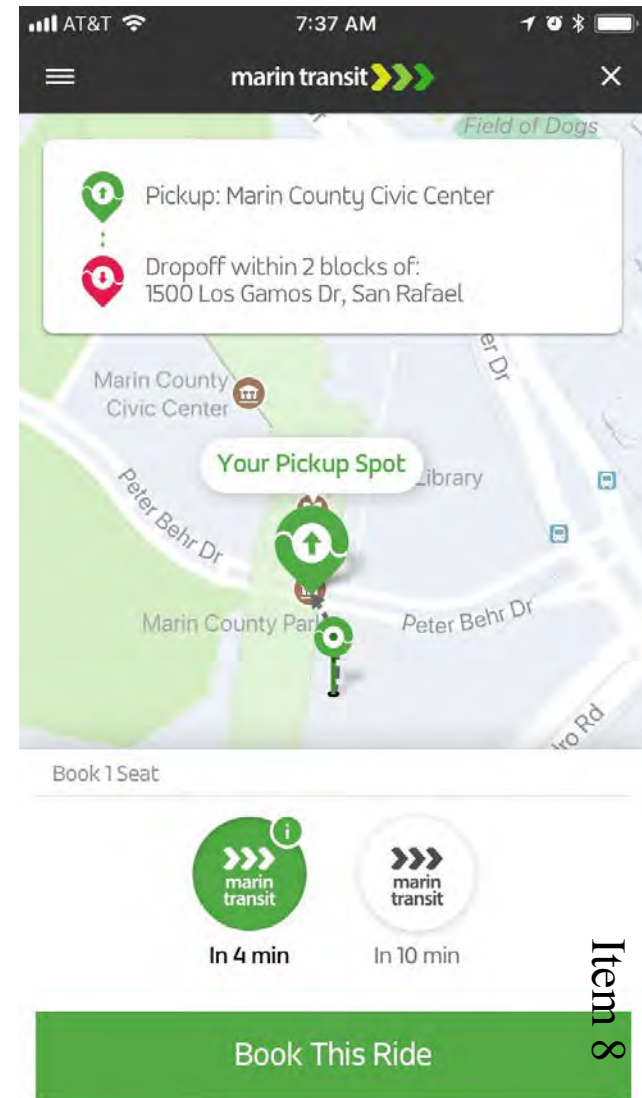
AT&T 7:37 AM

marin transit

Field of Dogs

Pickup: Marin County Civic Center

Dropoff within 2 blocks of:
1500 Los Gamos Dr, San Rafael

er Dr

Marin County Civic Center

Your Pickup Spot

Library

Peter Behr Dr

Marin County Park

Peter Behr Dr

ro Rd

Book 1 Seat

marin transit
In 4 min

marin transit
In 10 min

Book This Ride

Item 8